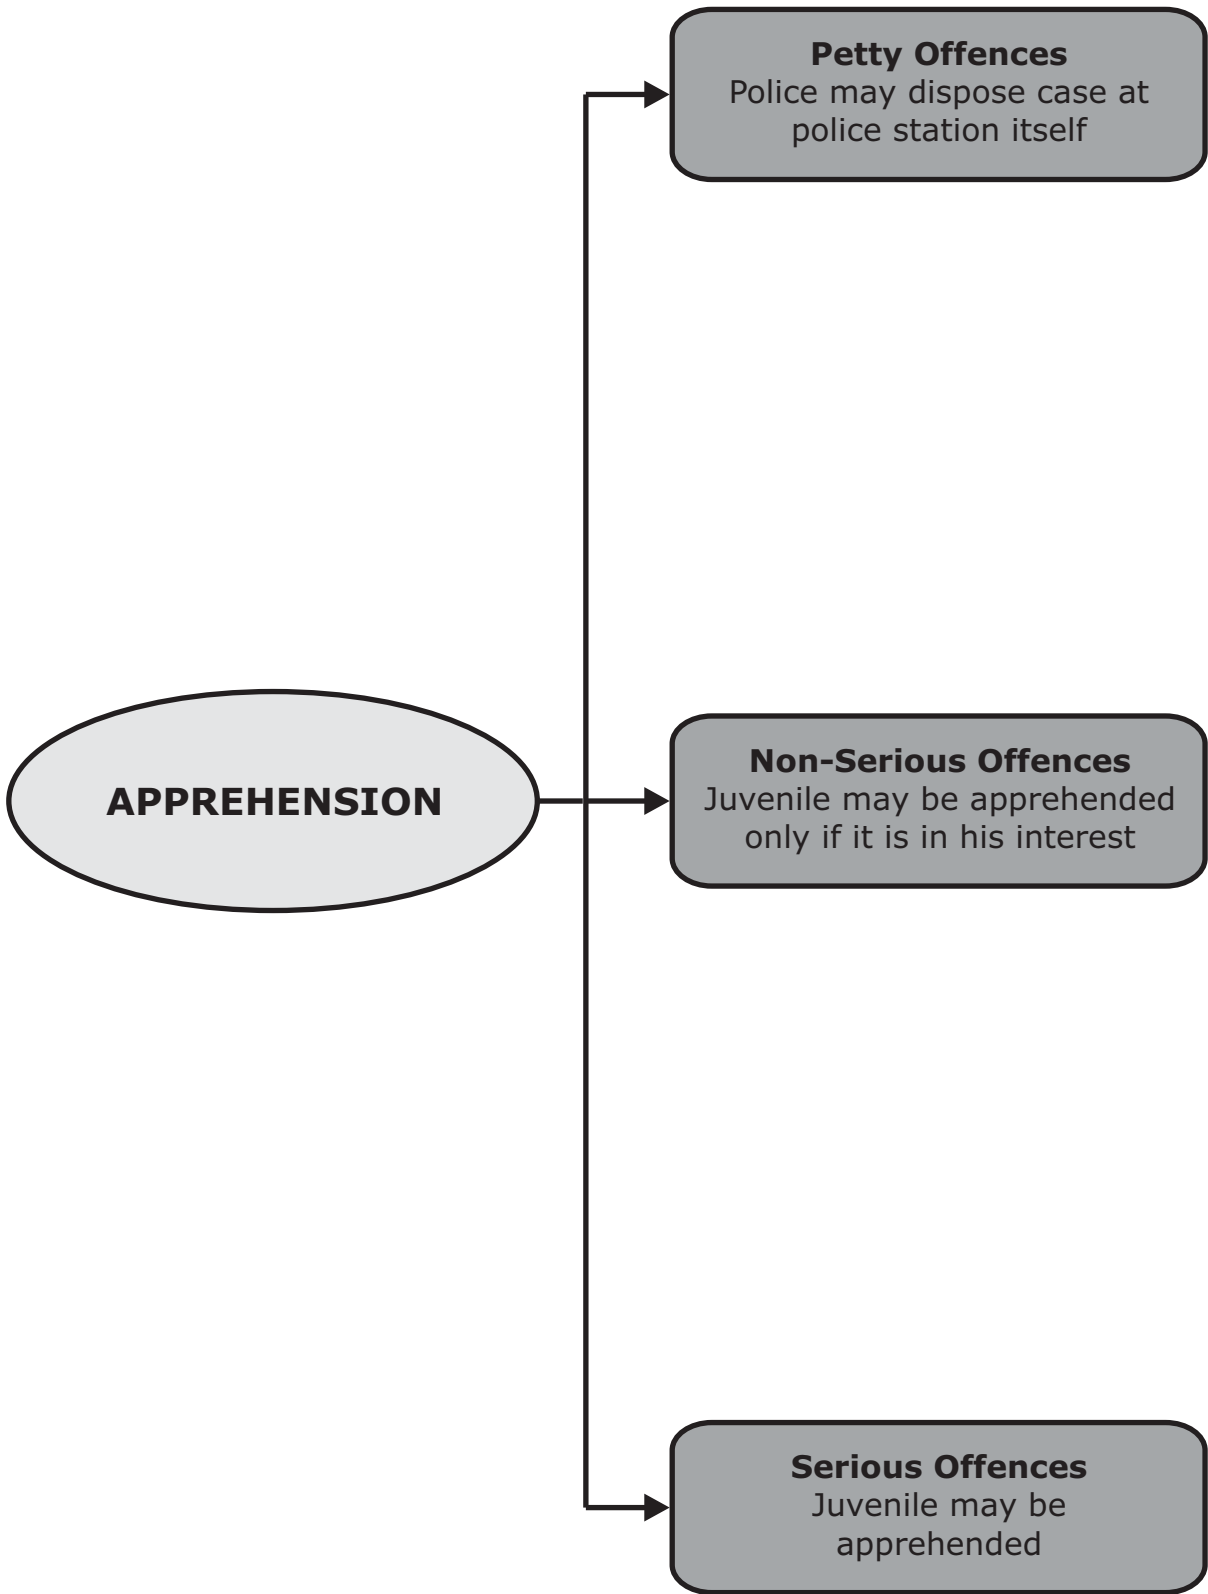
APPREHENSION

**Petty Offences**
Police may dispose case at police station itself

**Non-Serious Offences**
Juvenile may be apprehended only if it is in his interest

**Serious Offences**
Juvenile may be apprehended